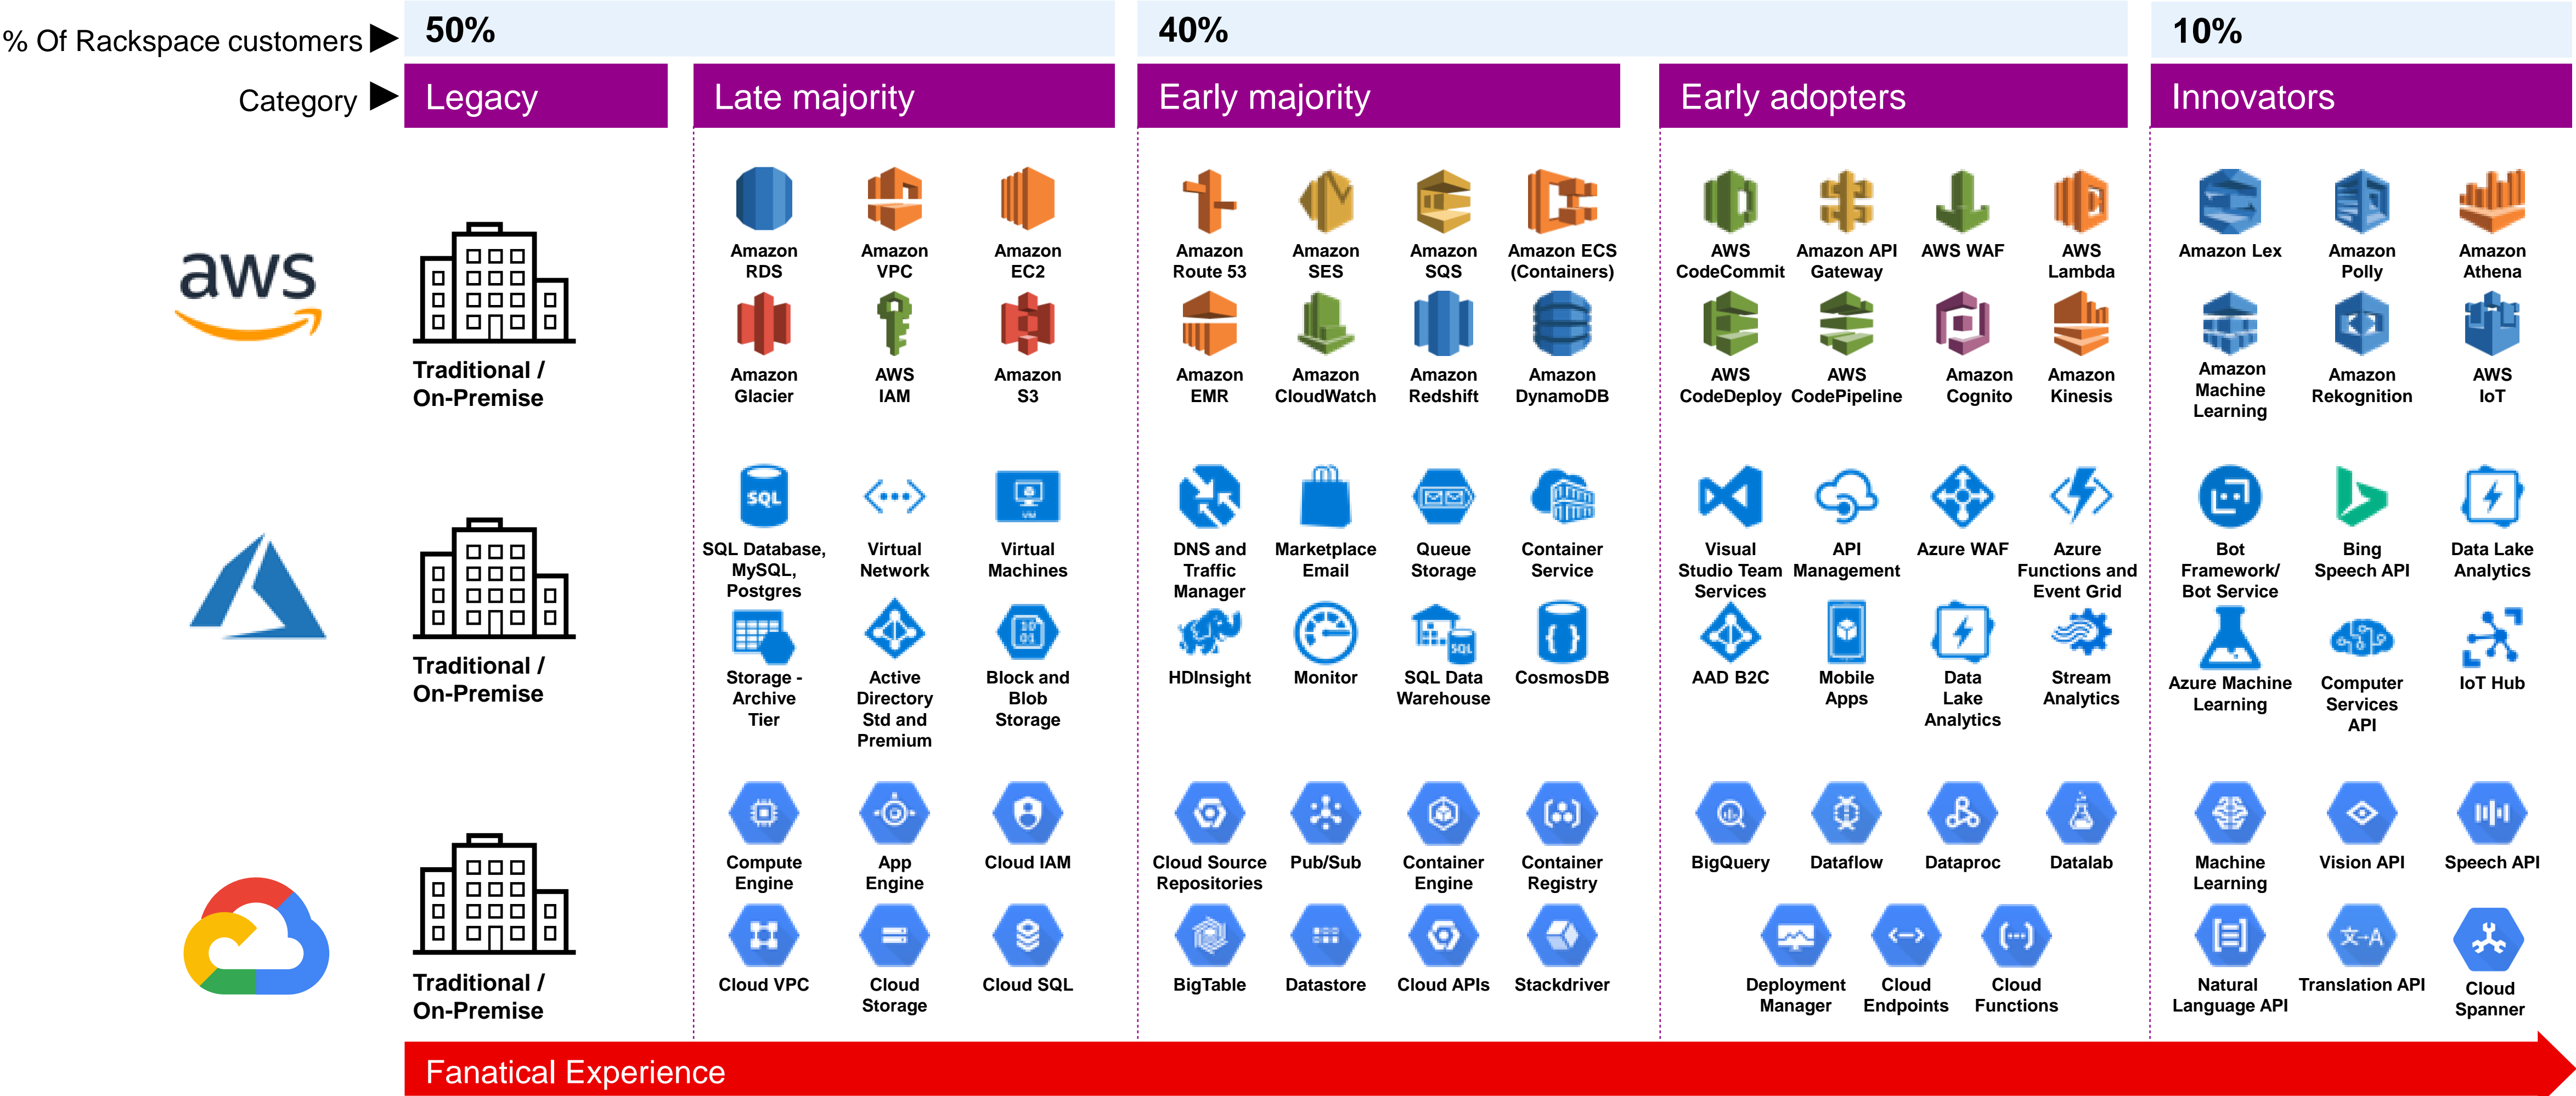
% Of Rackspace customers

50%

40%

10%

Category

Legacy

Late majority

Early majority

Early adopters

Innovators

aws

Traditional / On-Premise

Amazon RDS

Amazon VPC

Amazon EC2

Amazon Glacier

AWS IAM

Amazon S3

Amazon Route 53

Amazon SES

Amazon SQS

Amazon ECS (Containers)

Amazon EMR

Amazon CloudWatch

Amazon Redshift

Amazon DynamoDB

AWS CodeCommit

Amazon API Gateway

AWS WAF

AWS Lambda

AWS CodeDeploy

AWS CodePipeline

Amazon Cognito

Amazon Kinesis

Amazon Lex

Amazon Polly

Amazon Athena

Amazon Machine Learning

Amazon Rekognition

AWS IoT

Traditional / On-Premise

SQL Database, MySQL, Postgres

Virtual Network

Virtual Machines

Storage - Archive Tier

Active Directory Std and Premium

Block and Blob Storage

DNS and Traffic Manager

Marketplace Email

Queue Storage

Container Service

HDInsight

Monitor

SQL Data Warehouse

CosmosDB

Visual Studio Team Services

API Management

Azure WAF

Azure Functions and Event Grid

AAD B2C

Mobile Apps

Data Lake Analytics

Stream Analytics

Bot Framework/ Bot Service

Bing Speech API

Data Lake Analytics

Azure Machine Learning

Computer Services API

IoT Hub

Traditional / On-Premise

Compute Engine

App Engine

Cloud IAM

Cloud VPC

Cloud Storage

Cloud SQL

Cloud Source Repositories

Pub/Sub

Container Engine

Container Registry

BigTable

Datastore

Cloud APIs

Stackdriver

BigQuery

Dataflow

Dataproc

Datalab

Deployment Manager

Cloud Endpoints

Cloud Functions

Machine Learning

Vision API

Speech API

Natural Language API

Translation API

Cloud Spanner

Fanatical Experience